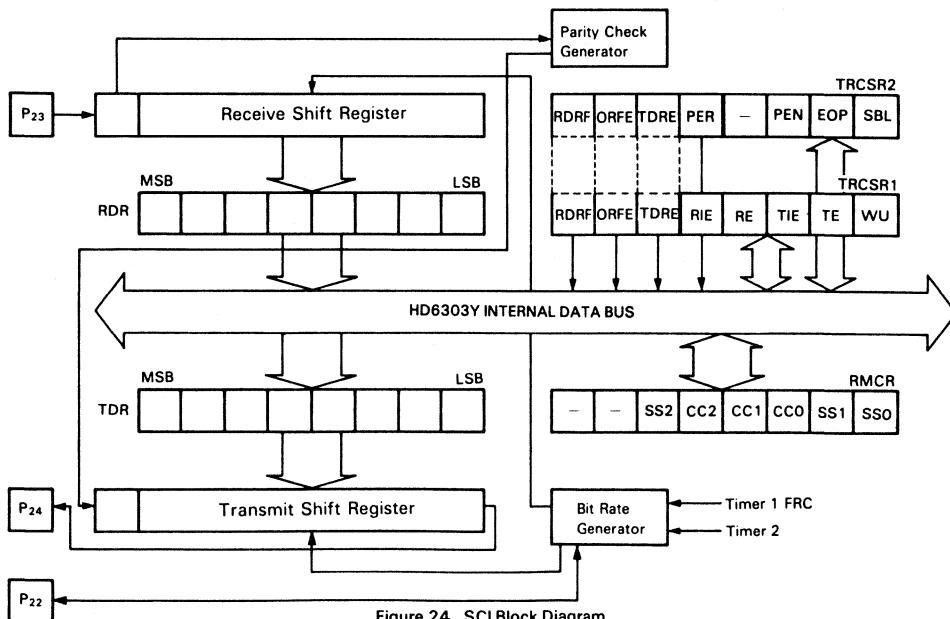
Parity Check Generator

$P_{23}$

Receive Shift Register

TRCSR2

| RDRF | ORFE | TDRE | PER | — | PEN | EOP | SBL |
|---|---|---|---|---|---|---|---|

MSB LSB

RDR

TRCSR1

| RDRF | ORFE | TDRE | RIE | RE | TIE | TE | WU |
|---|---|---|---|---|---|---|---|

HD6303Y INTERNAL DATA BUS

MSB LSB

TDR

RMCR

| — | — | SS2 | CC2 | CC1 | CC0 | SS1 | SS0 |
|---|---|---|---|---|---|---|---|

$P_{24}$

Transmit Shift Register

Bit Rate Generator

Timer 1 FRC

Timer 2

$P_{22}$

Figure 24 SCI Block Diagram